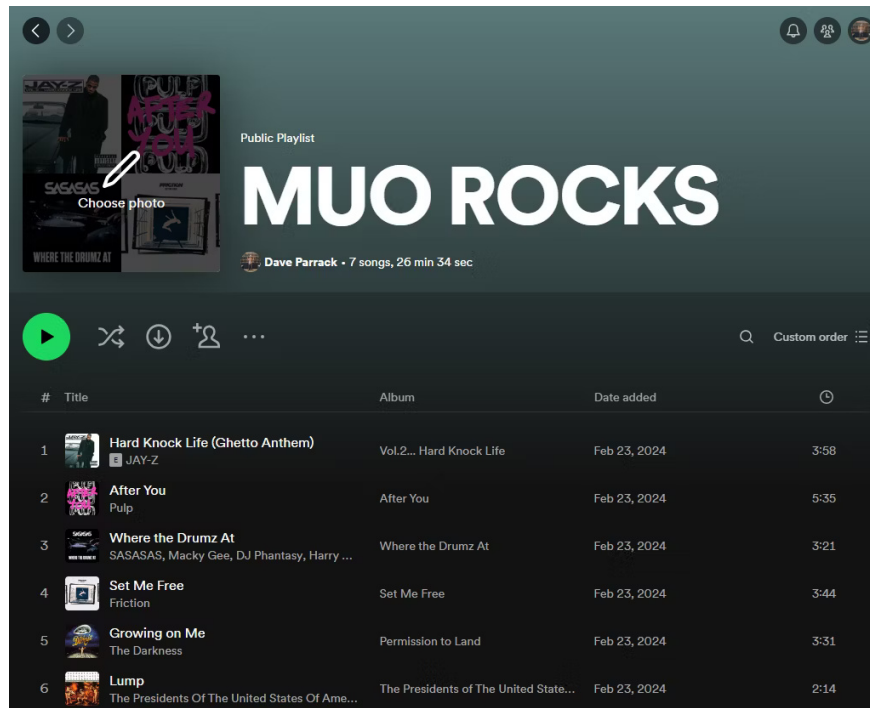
JAY-Z

PULP AFTER YOU

SASASAS

WHERE THE DRUMZ AT

Choose photo

Public Playlist

MUO ROCKS

Dave Parrack • 7 songs, 26 min 34 sec

Custom order

| # | Title | Album | Date added | |
|---|---|---|---|---|
| 1 | Hard Knock Life (Ghetto Anthem) E JAY-Z | Vol.2... Hard Knock Life | Feb 23, 2024 | 3:58 |
| 2 | After You Pulp | After You | Feb 23, 2024 | 5:35 |
| 3 | Where the Drumz At SASASAS, Macky Gee, DJ Phantasy, Harry ... | Where the Drumz At | Feb 23, 2024 | 3:21 |
| 4 | Set Me Free Friction | Set Me Free | Feb 23, 2024 | 3:44 |
| 5 | Growing on Me The Darkness | Permission to Land | Feb 23, 2024 | 3:31 |
| 6 | Lump The Presidents Of The United States Of Ame... | The Presidents of The United State... | Feb 23, 2024 | 2:14 |